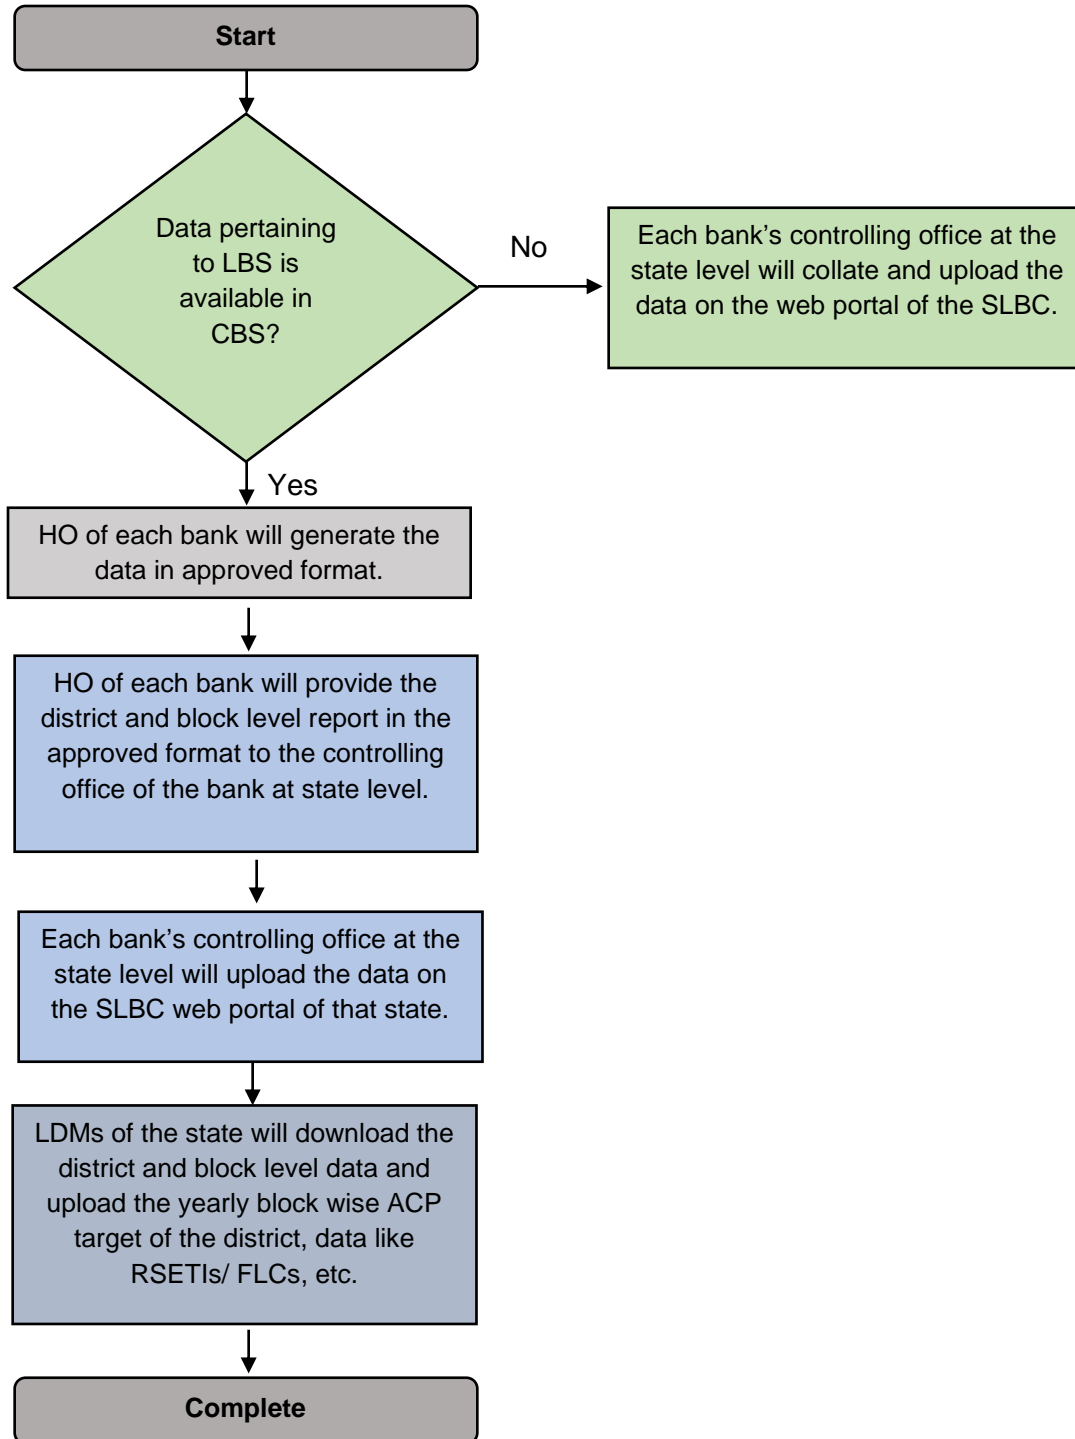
Start

Data pertaining to LBS is available in CBS?

No

Each bank’s controlling office at the state level will collate and upload the data on the web portal of the SLBC.

Yes

HO of each bank will generate the data in approved format.

HO of each bank will provide the district and block level report in the approved format to the controlling office of the bank at state level.

Each bank’s controlling office at the state level will upload the data on the SLBC web portal of that state.

LDMs of the state will download the district and block level data and upload the yearly block wise ACP target of the district, data like RSETIs/ FLCs, etc.

Complete